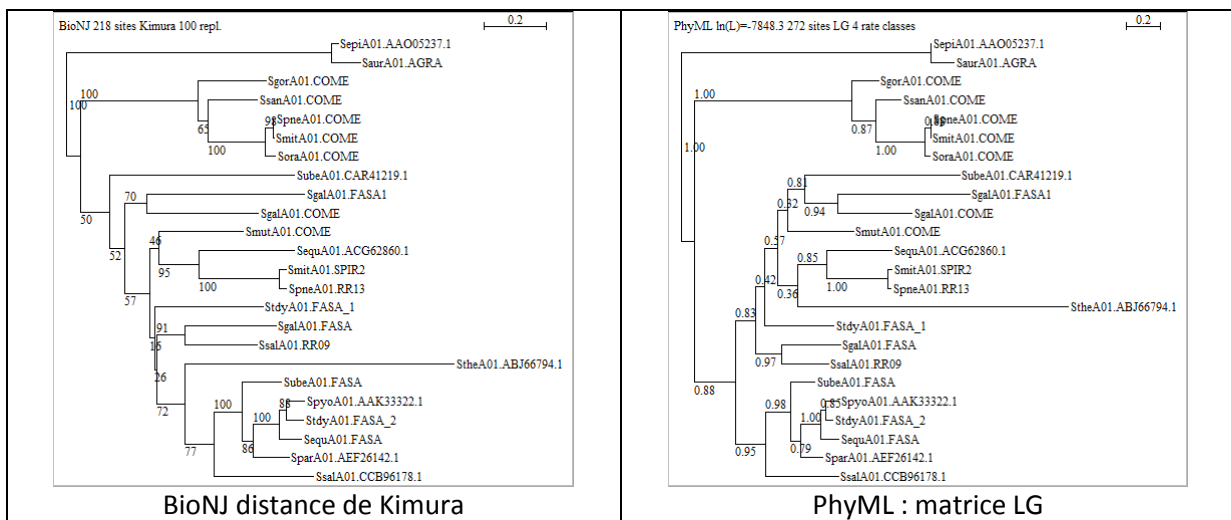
BioNJ 218 sites Kimura 100 repl.

0.2

SepiA01.AAO05237.1
SaurA01.AGRA
100
100
SgorA01.COME
SsanA01.COME
65
98
SpneA01.COME
SmitA01.COME
100
SoraA01.COME
SubeA01.CAR41219.1
70
SgalA01.FASA1
50
SgalA01.COME
46
SmutA01.COME
52
SequA01.ACG62860.1
95
SmitA01.SPIR2
100
SpneA01.RR13
57
StdyA01.FASA_1
91
SgalA01.FASA
15
SsalA01.RR09
26
StheA01.ABJ66794.1
72
SubeA01.FASA
100
88
SpyoA01.AAK33322.1
100
StdyA01.FASA_2
SequA01.FASA
86
SparA01.AEF26142.1
77
SsalA01.CCB96178.1

BioNJ distance de Kimura

PhyML ln(L)=-7848.3 272 sites LG 4 rate classes

0.2

SepiA01.AAO05237.1
SaurA01.AGRA
SgorA01.COME
1.00
SsanA01.COME
0.87
0.99
SpneA01.COME
SmitA01.COME
1.00
1.00
SoraA01.COME
SubeA01.CAR41219.1
0.81
SgalA01.FASA1
0.82
0.94
SgalA01.COME
SmutA01.COME
0.57
SequA01.ACG62860.1
0.85
SmitA01.SPIR2
0.42
1.00
SpneA01.RR13
0.36
StheA01.ABJ66794.1
0.83
StdyA01.FASA_1
SgalA01.FASA
0.97
SsalA01.RR09
0.88
SubeA01.FASA
0.98
0.85
SpyoA01.AAK33322.1
1.00
StdyA01.FASA_2
SequA01.FASA
0.79
SparA01.AEF26142.1
0.95
SsalA01.CCB96178.1

PhyML : matrice LG